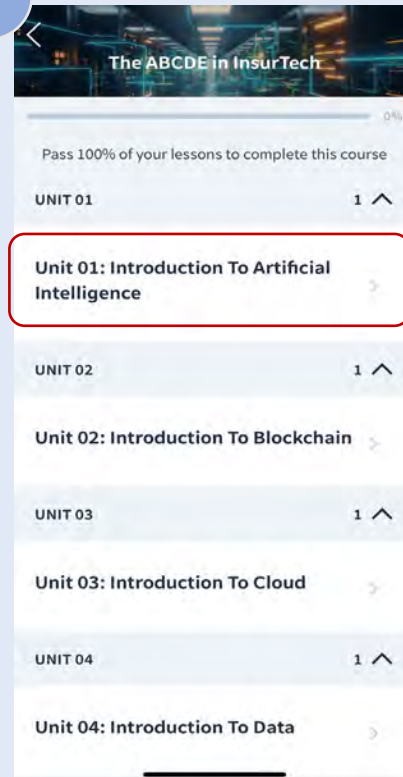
The ABCDE in InsurTech

0%

Pass 100% of your lessons to complete this course

UNIT 01 1

Unit 01: Introduction To Artificial Intelligence

UNIT 02 1

Unit 02: Introduction To Blockchain

UNIT 03 1

Unit 03: Introduction To Cloud

UNIT 04 1

Unit 04: Introduction To Data